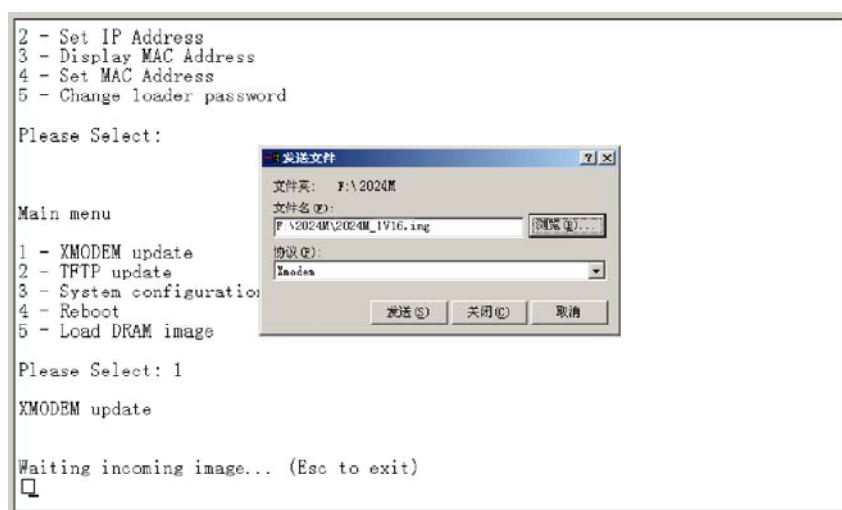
2 - Set IP Address
3 - Display MAC Address
4 - Set MAC Address
5 - Change loader password

Please Select:

Main menu

1 - XMODEM update
2 - TFTP update
3 - System configuratio
4 - Reboot
5 - Load DRAM image

Please Select: 1

XMODEM update

Waiting incoming image... (Esc to exit)

发送文件
?
×
文件夹: F:\2024M
文件名(F):
F:\2024M\2024M_1V16.img
浏览(B)...
协议(P):
Xmodem
发送(S)
关闭(C)
取消